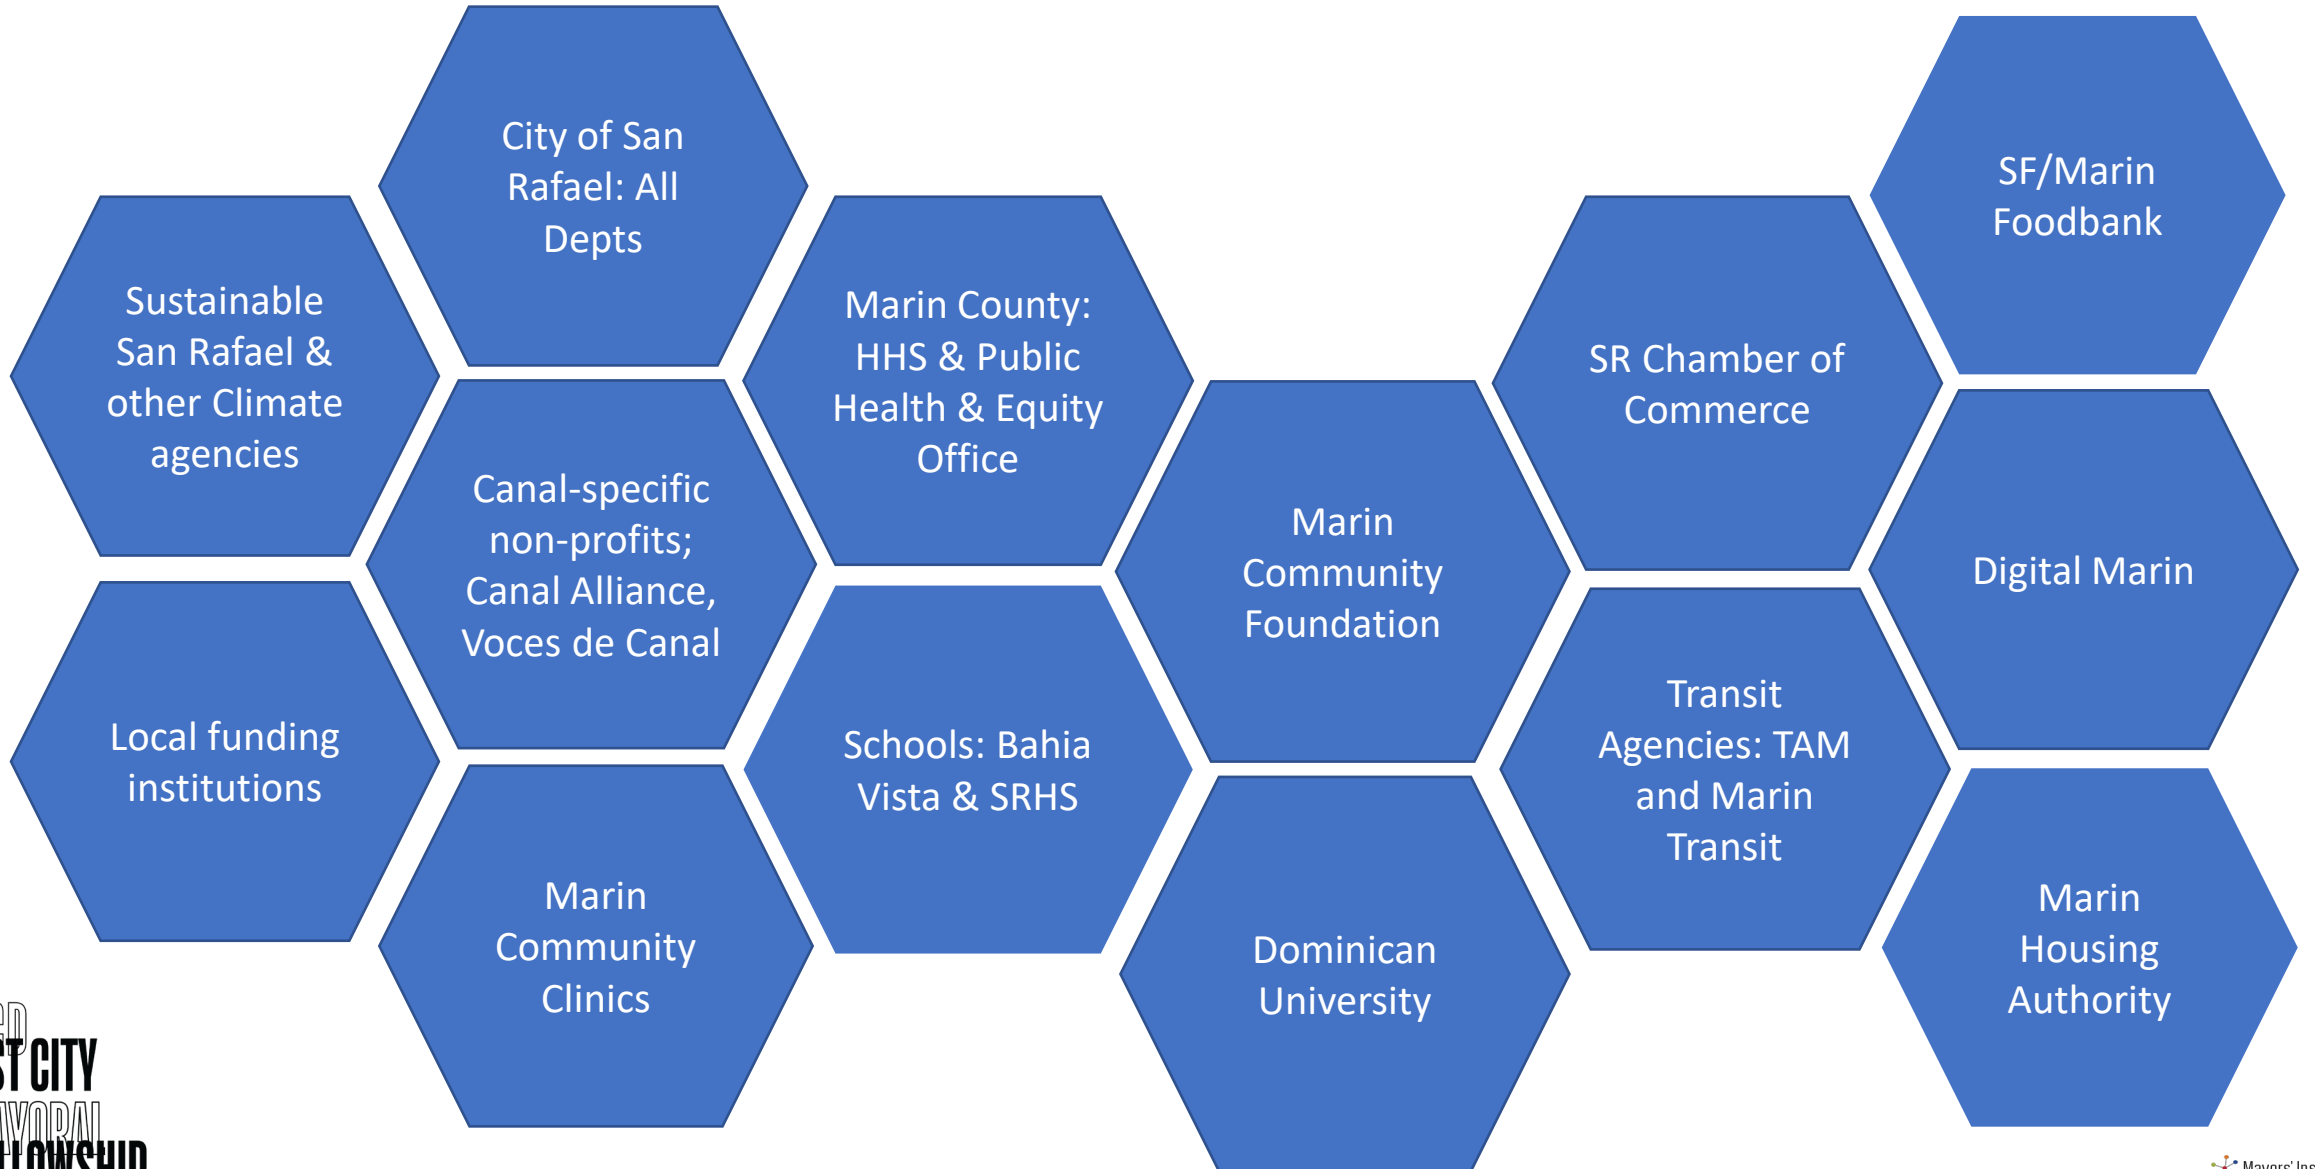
City of San Rafael: All Depts

SF/Marin Foodbank

Sustainable San Rafael & other Climate agencies

Marin County: HHS & Public Health & Equity Office

SR Chamber of Commerce

Canal-specific non-profits; Canal Alliance, Voces de Canal

Marin Community Foundation

Digital Marin

Local funding institutions

Schools: Bahia Vista & SRHS

Transit Agencies: TAM and Marin Transit

Marin Community Clinics

Dominican University

Marin Housing Authority

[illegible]
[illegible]T CITY
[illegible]YORAL
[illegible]LOWSHIP

Mayors' Ins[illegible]